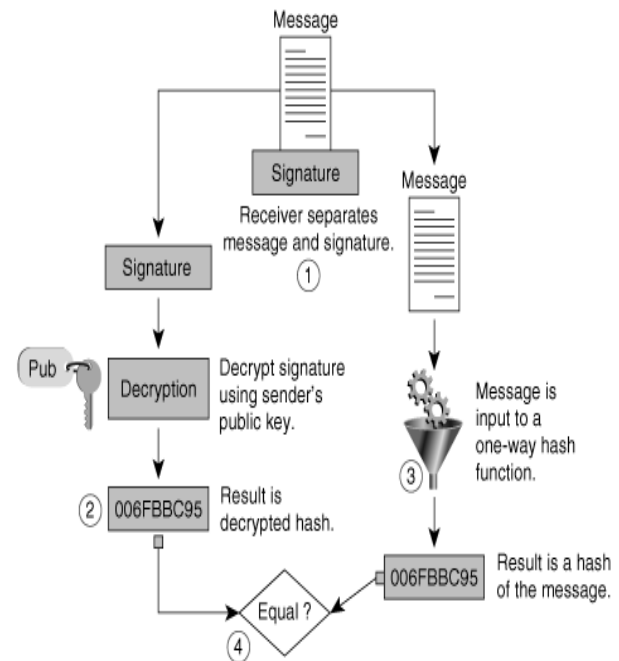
Message

Signature

Receiver separates message and signature.

1

Message

Signature

Pub

Decryption

Decrypt signature using sender's public key.

Message is input to a one-way hash function.

3

2

006FBBC95

Result is decrypted hash.

006FBBC95

Result is a hash of the message.

Equal ?

4